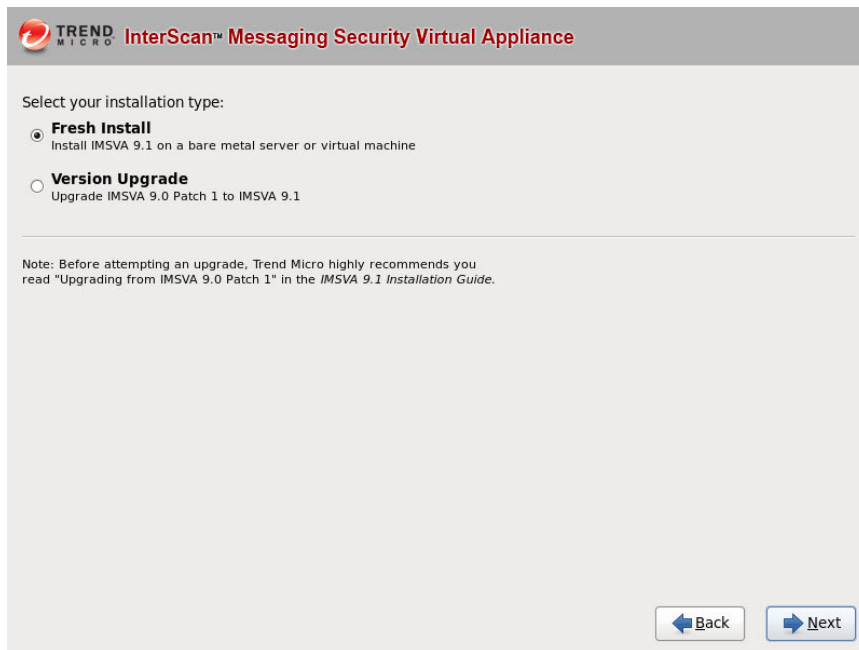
TREND MICRO InterScan™ Messaging Security Virtual Appliance

Select your installation type:

Fresh Install
Install IMSVA 9.1 on a bare metal server or virtual machine

Version Upgrade
Upgrade IMSVA 9.0 Patch 1 to IMSVA 9.1

Note: Before attempting an upgrade, Trend Micro highly recommends you read "Upgrading from IMSVA 9.0 Patch 1" in the *IMSVA 9.1 Installation Guide*.

Back

Next